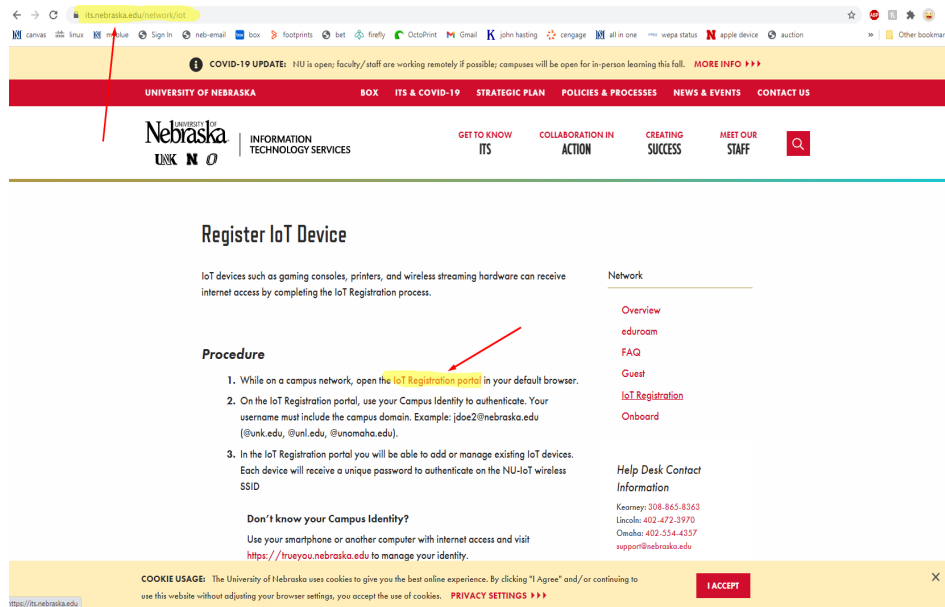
its.nebraska.edu/network/iot

canvas linux myblue Sign In neb-email box footprints bet firefly OctoPrint Gmail john hasting cengage all in one wepa status apple device auction » Other bookmar

COVID-19 UPDATE: NU is open; faculty/staff are working remotely if possible; campuses will be open for in-person learning this fall. MORE INFO ▸▸▸

UNIVERSITY OF NEBRASKA BOX ITS & COVID-19 STRATEGIC PLAN POLICIES & PROCESSES NEWS & EVENTS CONTACT US

University of Nebraska UNK N O | INFORMATION TECHNOLOGY SERVICES

GET TO KNOW ITS COLLABORATION IN ACTION CREATING SUCCESS MEET OUR STAFF

Register IoT Device

IoT devices such as gaming consoles, printers, and wireless streaming hardware can receive internet access by completing the IoT Registration process.

Procedure

1. While on a campus network, open the IoT Registration portal in your default browser.
2. On the IoT Registration portal, use your Campus Identity to authenticate. Your username must include the campus domain. Example: jdoe2@nebraska.edu (@unk.edu, @unl.edu, @unomaha.edu).
3. In the IoT Registration portal you will be able to add or manage existing IoT devices. Each device will receive a unique password to authenticate on the NU-IoT wireless SSID

Don't know your Campus Identity?

Use your smartphone or another computer with internet access and visit https://trueyou.nebraska.edu to manage your identity.

Network

Overview
eduroam
FAQ
Guest
IoT Registration
Onboard

Help Desk Contact Information

Kearney: 308-865-8363
Lincoln: 402-472-3970
Omaha: 402-554-4357
support@nebraska.edu

COOKIE USAGE: The University of Nebraska uses cookies to give you the best online experience. By clicking "I Agree" and/or continuing to use this website without adjusting your browser settings, you accept the use of cookies. PRIVACY SETTINGS ▸▸▸

I ACCEPT

https://its.nebraska.edu